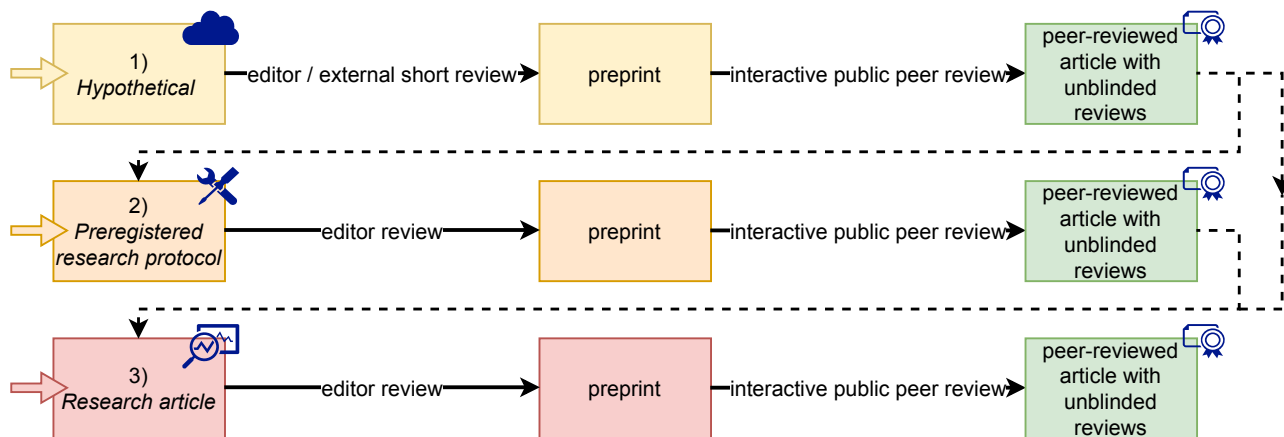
1) *Hypothetical*

editor / external short review

preprint

interactive public peer review

peer-reviewed article with unblinded reviews

2) *Preregistered research protocol*

editor review

preprint

interactive public peer review

peer-reviewed article with unblinded reviews

3) *Research article*

editor review

preprint

interactive public peer review

peer-reviewed article with unblinded reviews